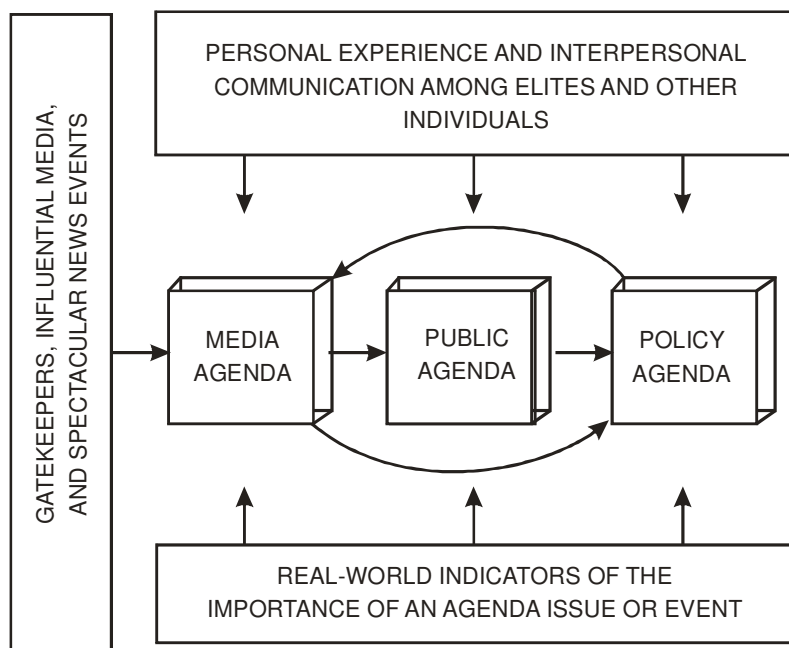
GATEKEEPERS, INFLUENTIAL MEDIA, AND SPECTACULAR NEWS EVENTS

PERSONAL EXPERIENCE AND INTERPERSONAL COMMUNICATION AMONG ELITES AND OTHER INDIVIDUALS

MEDIA AGENDA

PUBLIC AGENDA

POLICY AGENDA

REAL-WORLD INDICATORS OF THE IMPORTANCE OF AN AGENDA ISSUE OR EVENT